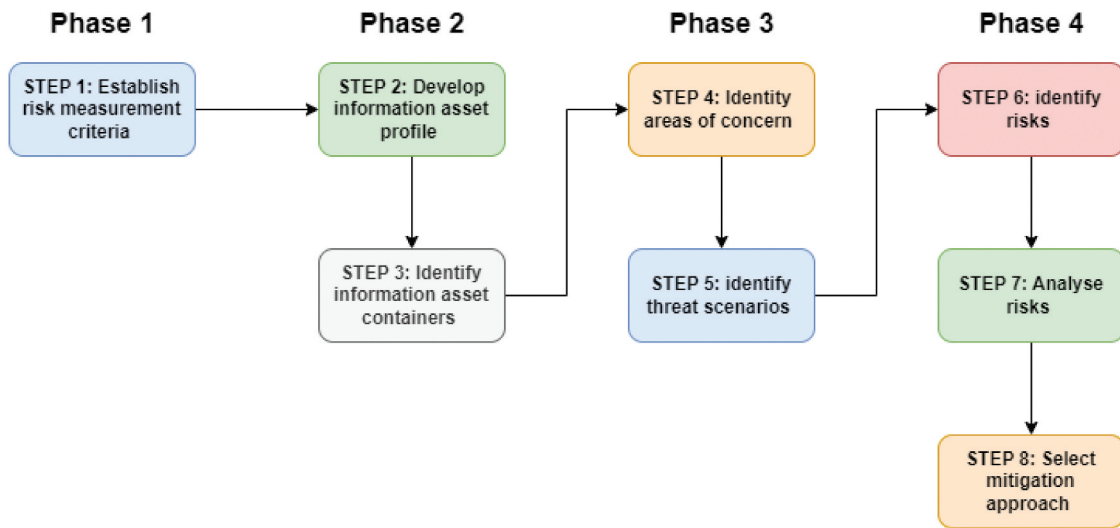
Phase 1

STEP 1: Establish risk measurement criteria

Phase 2

STEP 2: Develop information asset profile

STEP 3: Identify information asset containers

Phase 3

STEP 4: Identity areas of concern

STEP 5: identify threat scenarios

Phase 4

STEP 6: identify risks

STEP 7: Analyse risks

STEP 8: Select mitigation approach